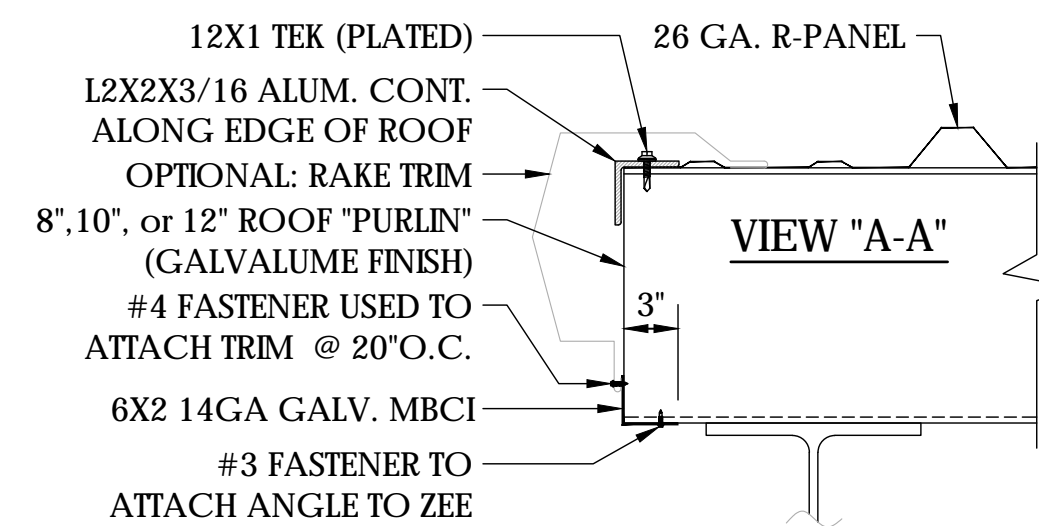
12X1 TEK (PLATED)

26 GA. R-PANEL

L2X2X3/16 ALUM. CONT. ALONG EDGE OF ROOF

OPTIONAL: RAKE TRIM

8",10", or 12" ROOF "PURLIN" (GALVALUME FINISH)

VIEW "A-A"

#4 FASTENER USED TO ATTACH TRIM @ 20"O.C.

3"

6X2 14GA GALV. MBCI

#3 FASTENER TO ATTACH ANGLE TO ZEE